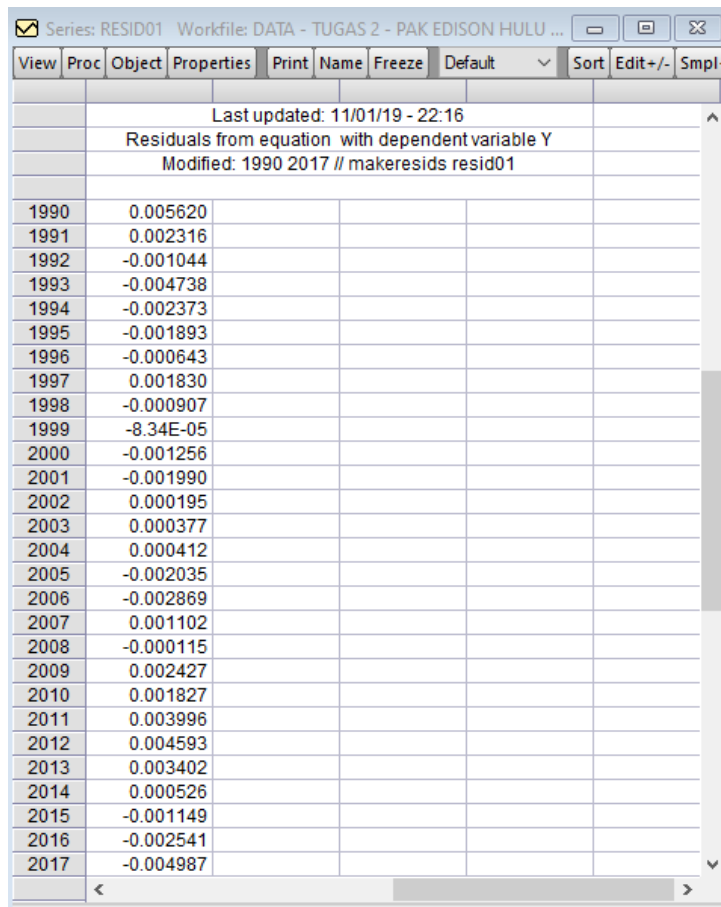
Series: RESID01 Workfile: DATA - TUGAS 2 - PAK EDISON HULU ...

View | Proc | Object | Properties | Print | Name | Freeze | Default | Sort | Edit+/- | Smpl

Last updated: 11/01/19 - 22:16
Residuals from equation with dependent variable Y
Modified: 1990 2017 // makeresids resid01

| | |
|---|---|
| 1990 | 0.005620 |
| 1991 | 0.002316 |
| 1992 | -0.001044 |
| 1993 | -0.004738 |
| 1994 | -0.002373 |
| 1995 | -0.001893 |
| 1996 | -0.000643 |
| 1997 | 0.001830 |
| 1998 | -0.000907 |
| 1999 | -8.34E-05 |
| 2000 | -0.001256 |
| 2001 | -0.001990 |
| 2002 | 0.000195 |
| 2003 | 0.000377 |
| 2004 | 0.000412 |
| 2005 | -0.002035 |
| 2006 | -0.002869 |
| 2007 | 0.001102 |
| 2008 | -0.000115 |
| 2009 | 0.002427 |
| 2010 | 0.001827 |
| 2011 | 0.003996 |
| 2012 | 0.004593 |
| 2013 | 0.003402 |
| 2014 | 0.000526 |
| 2015 | -0.001149 |
| 2016 | -0.002541 |
| 2017 | -0.004987 |